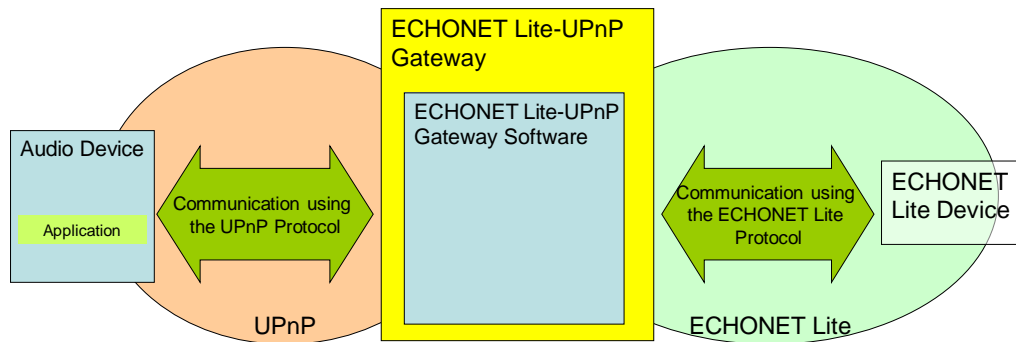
ECHONET Lite-UPnP Gateway

ECHONET Lite-UPnP Gateway Software

Audio Device

Application

Communication using the UPnP Protocol

Communication using the ECHONET Lite Protocol

ECHONET Lite Device

UPnP

ECHONET Lite